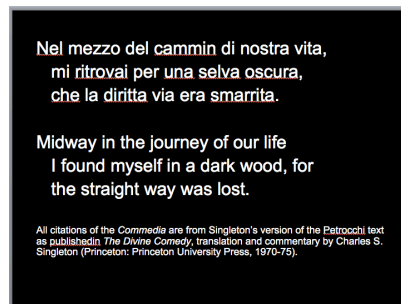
Nel mezzo del cammin di nostra vita,
mi ritrovai per una selva oscura,
che la diritta via era smarrita.

Midway in the journey of our life
I found myself in a dark wood, for
the straight way was lost.

All citations of the *Commedia* are from Singleton's version of the Petrocchi text as publishedin *The Divine Comedy*, translation and commentary by Charles S. Singleton (Princeton: Princeton University Press, 1970-75).